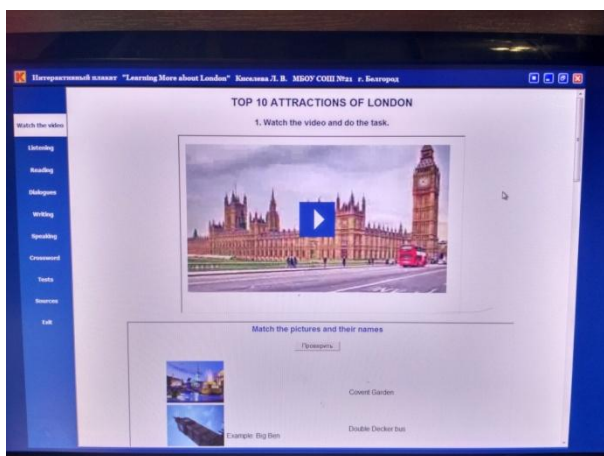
K Интерактивный плакат "Learning More about London" Киселева Л. В. МБОУ СОШ №21 г. Белгород

Watch the video
Listening
Reading
Dialogues
Writing
Speaking
Crossword
Tests
Sources
Exit

TOP 10 ATTRACTIONS OF LONDON

1. Watch the video and do the task.

Match the pictures and their names

Проверить

Covent Garden

Example: Big Ben

Double Decker bus